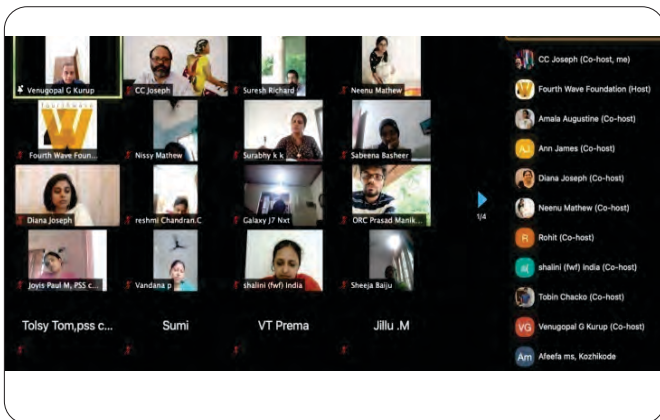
Venugopal G Kurup
CC Joseph
Suresh Richard
Neenu Mathew
Fourth Wave Foun...
Nissy Mathew
Surabhy k k
Sabeena Basheer
Diana Joseph
reshmi Chandran.C
Galaxy J7 Nxt
ORC Prasad Manik...
Joyis Paul M, PSS c...
Vandana p
shalini (fwf) India
Sheeja Baiju
Tolsy Tom,pss c...
Sumi
VT Prema
Jillu .M

1/4

CC Joseph (Co-host, me)
Fourth Wave Foundation (Host)
Amala Augustine (Co-host)
Ann James (Co-host)
Diana Joseph (Co-host)
Neenu Mathew (Co-host)
Rohit (Co-host)
shalini (fwf) india (Co-host)
Tobin Chacko (Co-host)
Venugopal G Kurup (Co-host)
Afeefa ms, Kozhikode